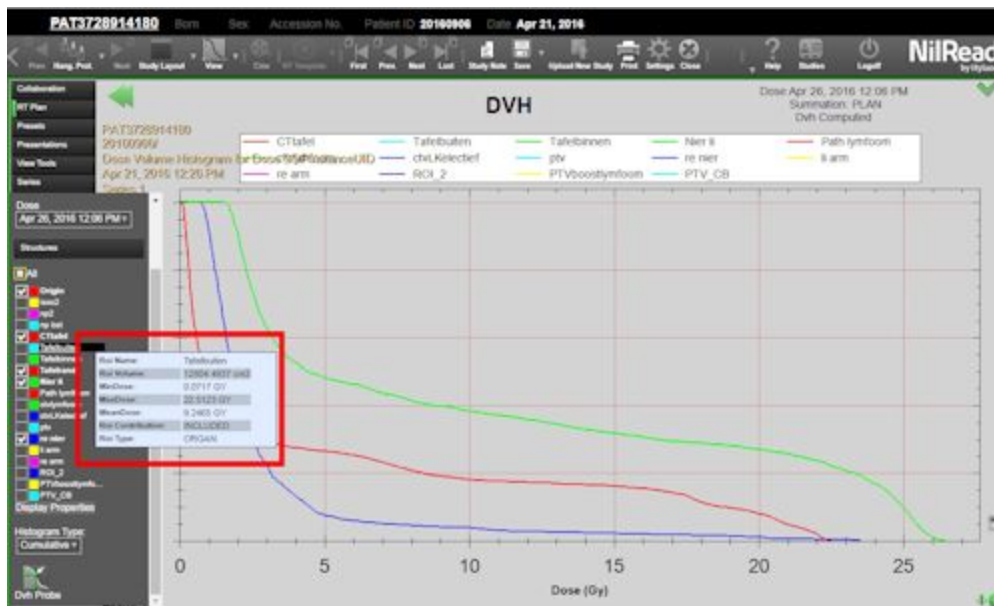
PAT3728914180 Born Sex Accession No. Patient ID 20160906 Date Apr 21, 2016

Prev Hang. Prot. Next Study Layout View Cine First Prev Next Last Study Note Save Upload New Study Print Settings Close Help Studies Logoff

NilRead

Collaboration
RT Plan
Presets
Presentations
View Tools
Series

DVH

Dose Apr 26, 2016 12:06 PM
Summation: PLAN
Dvh Computed

PAT3728914180
20160906
Dose Volume Histogram for Dose?StudyInstanceUID
Apr 21, 2016 12:26 PM

| CTtafel | Tafelbuiten | Tafelbinnen | Nier li | Path lymfoom |
|---|---|---|---|---|
| ctvLKelectief | ptv | re nier | li arm | re arm |
| ROI_2 | PTVboostlymfoom | PTV_CB | | |

Dose
Apr 26, 2016 12:06 PM

Structures

All
Origin
CTtafel
Tafelbinnen
Nier li
Path lymfoom
ctvLKelectief
ptv
re nier
li arm
re arm
ROI_2
PTVboostlymfo...
PTV_CB
Display Properties

Histogram Type:
Cumulative

Dvh Probe

| Roi Name: | Tafelbuiten |
|---|---|
| Roi Volume: | 12804.4937 cm3 |
| MinDose: | 0.0717 GY |
| MaxDose: | 22.5123 GY |
| MeanDose: | 9.2465 GY |
| Roi Contribution: | INCLUDED |
| Roi Type: | ORGAN |

0 5 10 15 20 25
Dose (Gy)